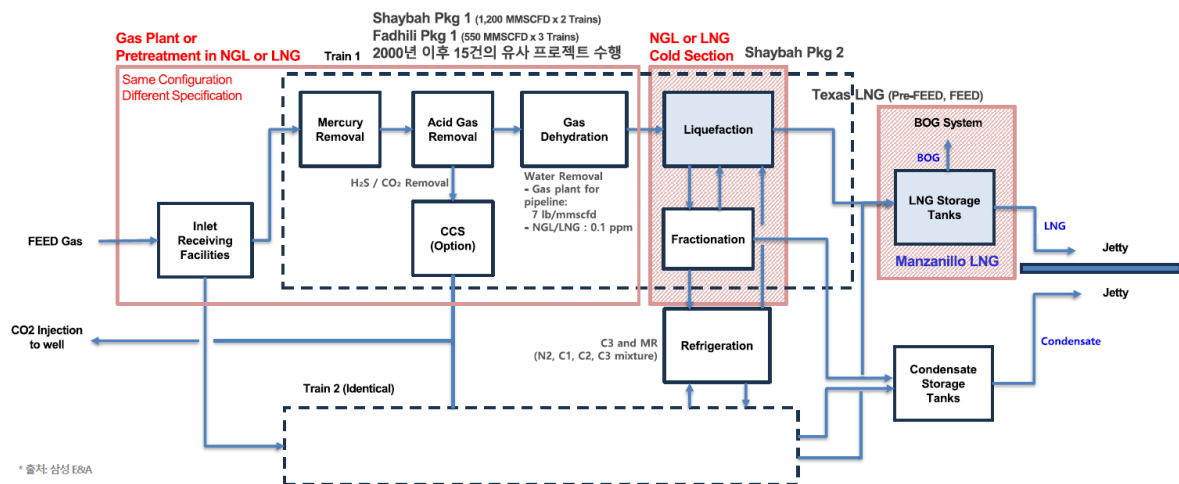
Shaybah Pkg 1 (1,200 MMSCFD x 2 Trains)
Fadhili Pkg 1 (550 MMSCFD x 3 Trains)
2000년 이후 15건의 유사 프로젝트 수행

Gas Plant or Pretreatment in NGL or LNG

Train 1

NGL or LNG Cold Section

Shaybah Pkg 2

Same Configuration
Different Specification

Texas LNG (Pre-FEED, FEED)

Mercury Removal

Acid Gas Removal

Gas Dehydration

Liquefaction

BOG System

BOG

H₂S / CO₂ Removal

Water Removal
- Gas plant for pipeline: 7 lb/mmscfd
- NGL/LNG : 0.1 ppm

LNG Storage Tanks

LNG

Inlet Receiving Facilities

FEED Gas

CCS (Option)

Fractionation

Jetty

Manzanillo LNG

Jetty

CO2 Injection to well

C3 and MR
(N2, C1, C2, C3 mixture)

Refrigeration

Condensate

Condensate Storage Tanks

Train 2 (Identical)

* 출처: 삼성 E&A